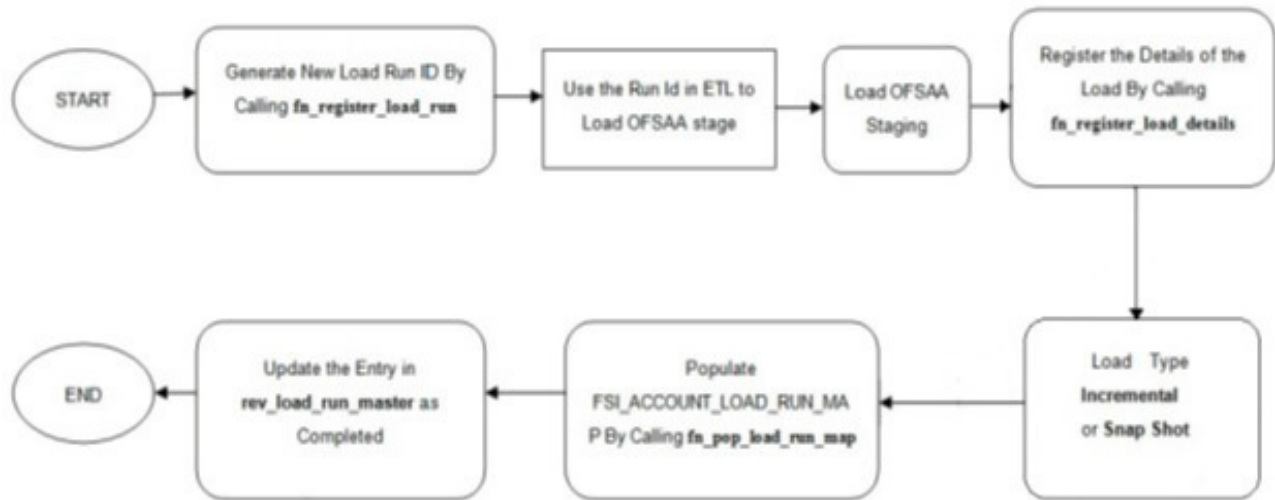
START

Generate New Load Run ID By Calling fn_register_load_run

Use the Run Id in ETL to Load OFSAA stage

Load OFSAA Staging

Register the Details of the Load By Calling fn_register_load_details

Load Type Incremental or Snap Shot

Populate FSI_ACCOUNT_LOAD_RUN_MAP By Calling fn_pop_load_run_map

Update the Entry in rev_load_run_master as Completed

END